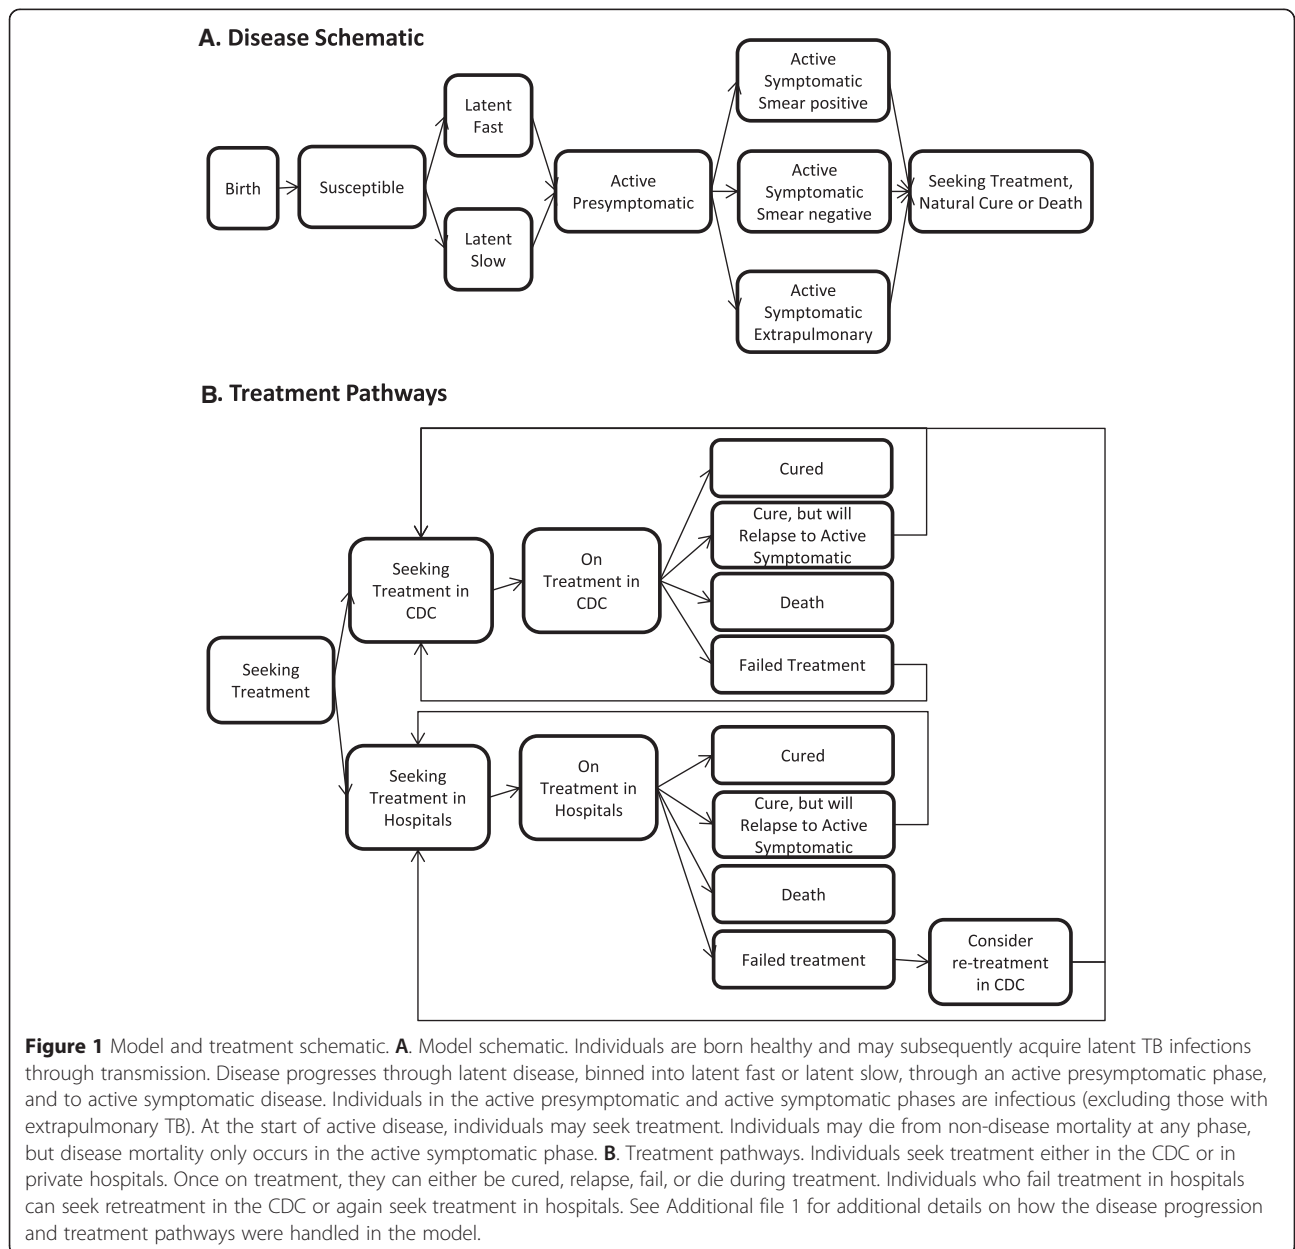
A. Disease Schematic

Birth

Susceptible

Latent Fast

Latent Slow

Active Presymptomatic

Active Symptomatic Smear positive

Active Symptomatic Smear negative

Active Symptomatic Extrapulmonary

Seeking Treatment, Natural Cure or Death

B. Treatment Pathways

Seeking Treatment

Seeking Treatment in CDC

On Treatment in CDC

Cured

Cure, but will Relapse to Active Symptomatic

Death

Failed Treatment

Seeking Treatment in Hospitals

On Treatment in Hospitals

Cured

Cure, but will Relapse to Active Symptomatic

Death

Failed treatment

Consider re-treatment in CDC

**Figure 1** Model and treatment schematic. **A**. Model schematic. Individuals are born healthy and may subsequently acquire latent TB infections through transmission. Disease progresses through latent disease, binned into latent fast or latent slow, through an active presymptomatic phase, and to active symptomatic disease. Individuals in the active presymptomatic and active symptomatic phases are infectious (excluding those with extrapulmonary TB). At the start of active disease, individuals may seek treatment. Individuals may die from non-disease mortality at any phase, but disease mortality only occurs in the active symptomatic phase. **B**. Treatment pathways. Individuals seek treatment either in the CDC or in private hospitals. Once on treatment, they can either be cured, relapse, fail, or die during treatment. Individuals who fail treatment in hospitals can seek retreatment in the CDC or again seek treatment in hospitals. See Additional file 1 for additional details on how the disease progression and treatment pathways were handled in the model.